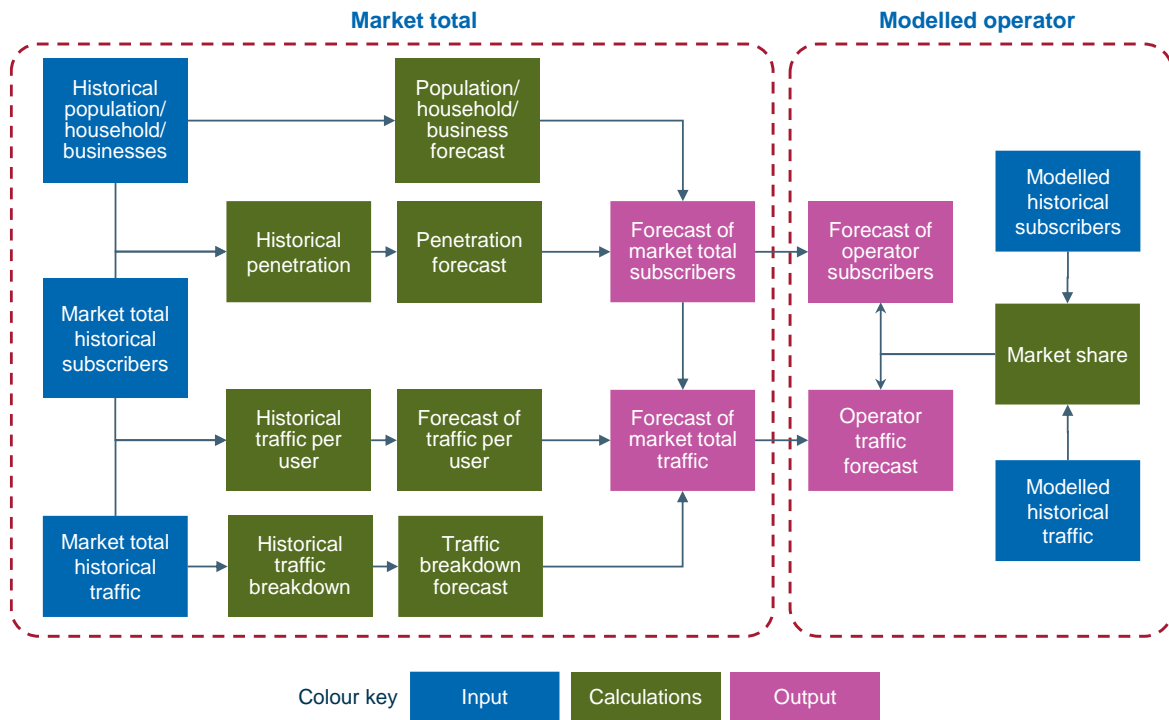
Market total

Modelled operator

Historical population/ household/ businesses

Population/ household/ business forecast

Historical penetration

Penetration forecast

Forecast of market total subscribers

Forecast of operator subscribers

Modelled historical subscribers

Market total historical subscribers

Market share

Historical traffic per user

Forecast of traffic per user

Forecast of market total traffic

Operator traffic forecast

Market total historical traffic

Historical traffic breakdown

Traffic breakdown forecast

Modelled historical traffic

Colour key Input Calculations Output